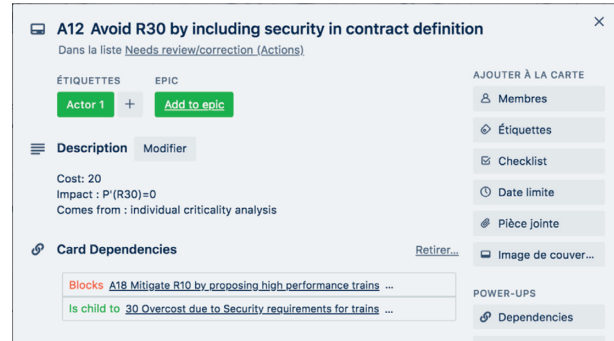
A12 Avoid R30 by including security in contract definition
Dans la liste Needs review/correction (Actions)

ÉTIQUETTES
Actor 1 +

EPIC
Add to epic

Description Modifier

Cost: 20
Impact : P'(R30)=0
Comes from : individual criticality analysis

Card Dependencies Retirer...

Blocks A18 Mitigate R10 by proposing high performance trains ...
Is child to 30 Overcost due to Security requirements for trains ...

×

AJOUTER À LA CARTE
Membres
Étiquettes
Checklist
Date limite
Pièce jointe
Image de couver...

POWER-UPS
Dependencies